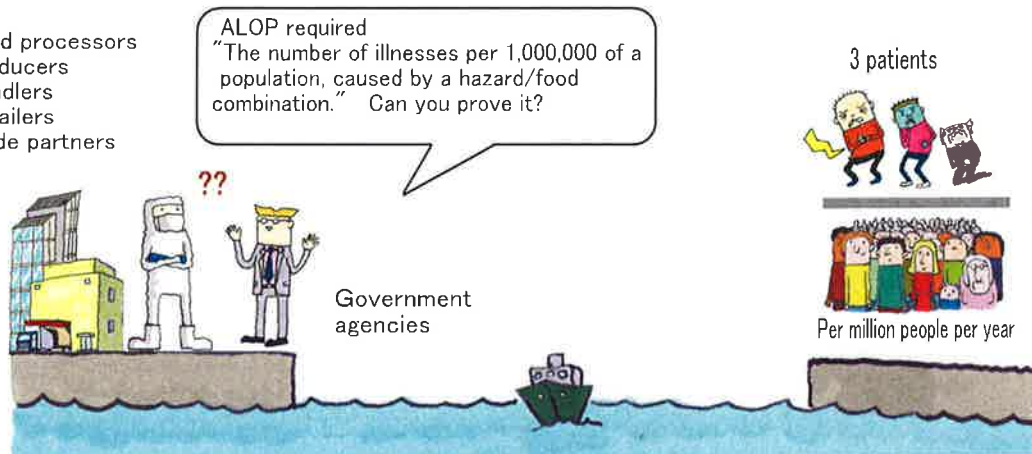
d processors
ducers
dlers
ailers
de partners

ALOP required
"The number of illnesses per 1,000,000 of a population, caused by a hazard/food combination." Can you prove it?

??

Government agencies

3 patients

Per million people per year